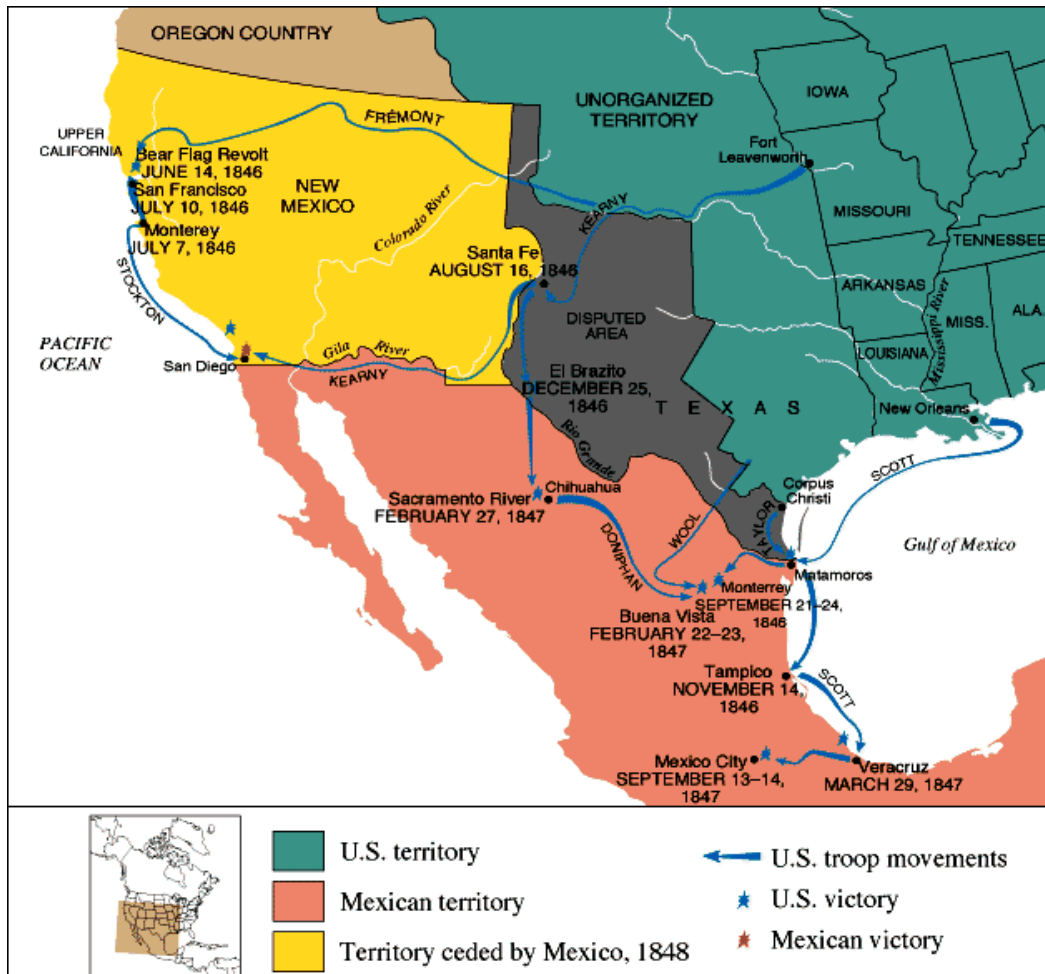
OREGON COUNTRY

UNORGANIZED TERRITORY

IOWA

UPPER CALIFORNIA

FRÉMONT

Bear Flag Revolt JUNE 14, 1846

San Francisco JULY 10, 1846

Monterey JULY 7, 1846

NEW MEXICO

Colorado River

Fort Leavenworth

MISSOURI

TENNESSEE

KEARNY

Santa Fe AUGUST 16, 1846

ARKANSAS

STOCKTON

DISPUTED AREA

MISS.

ALA.

Mississippi River

LOUISIANA

PACIFIC OCEAN

San Diego

Gila River

KEARNY

El Brazito DECEMBER 25, 1846

TEXAS

New Orleans

Rio Grande

SCOTT

Chihuahua

Corpus Christi

Sacramento River FEBRUARY 27, 1847

TAYLOR

WOOL

DONIPHAN

Gulf of Mexico

Matamoros

Monterrey SEPTEMBER 21–24, 1846

Buena Vista FEBRUARY 22–23, 1847

Tampico NOVEMBER 14, 1846

SCOTT

Mexico City SEPTEMBER 13–14, 1847

Veracruz MARCH 29, 1847

U.S. territory

Mexican territory

Territory ceded by Mexico, 1848

U.S. troop movements

U.S. victory

Mexican victory